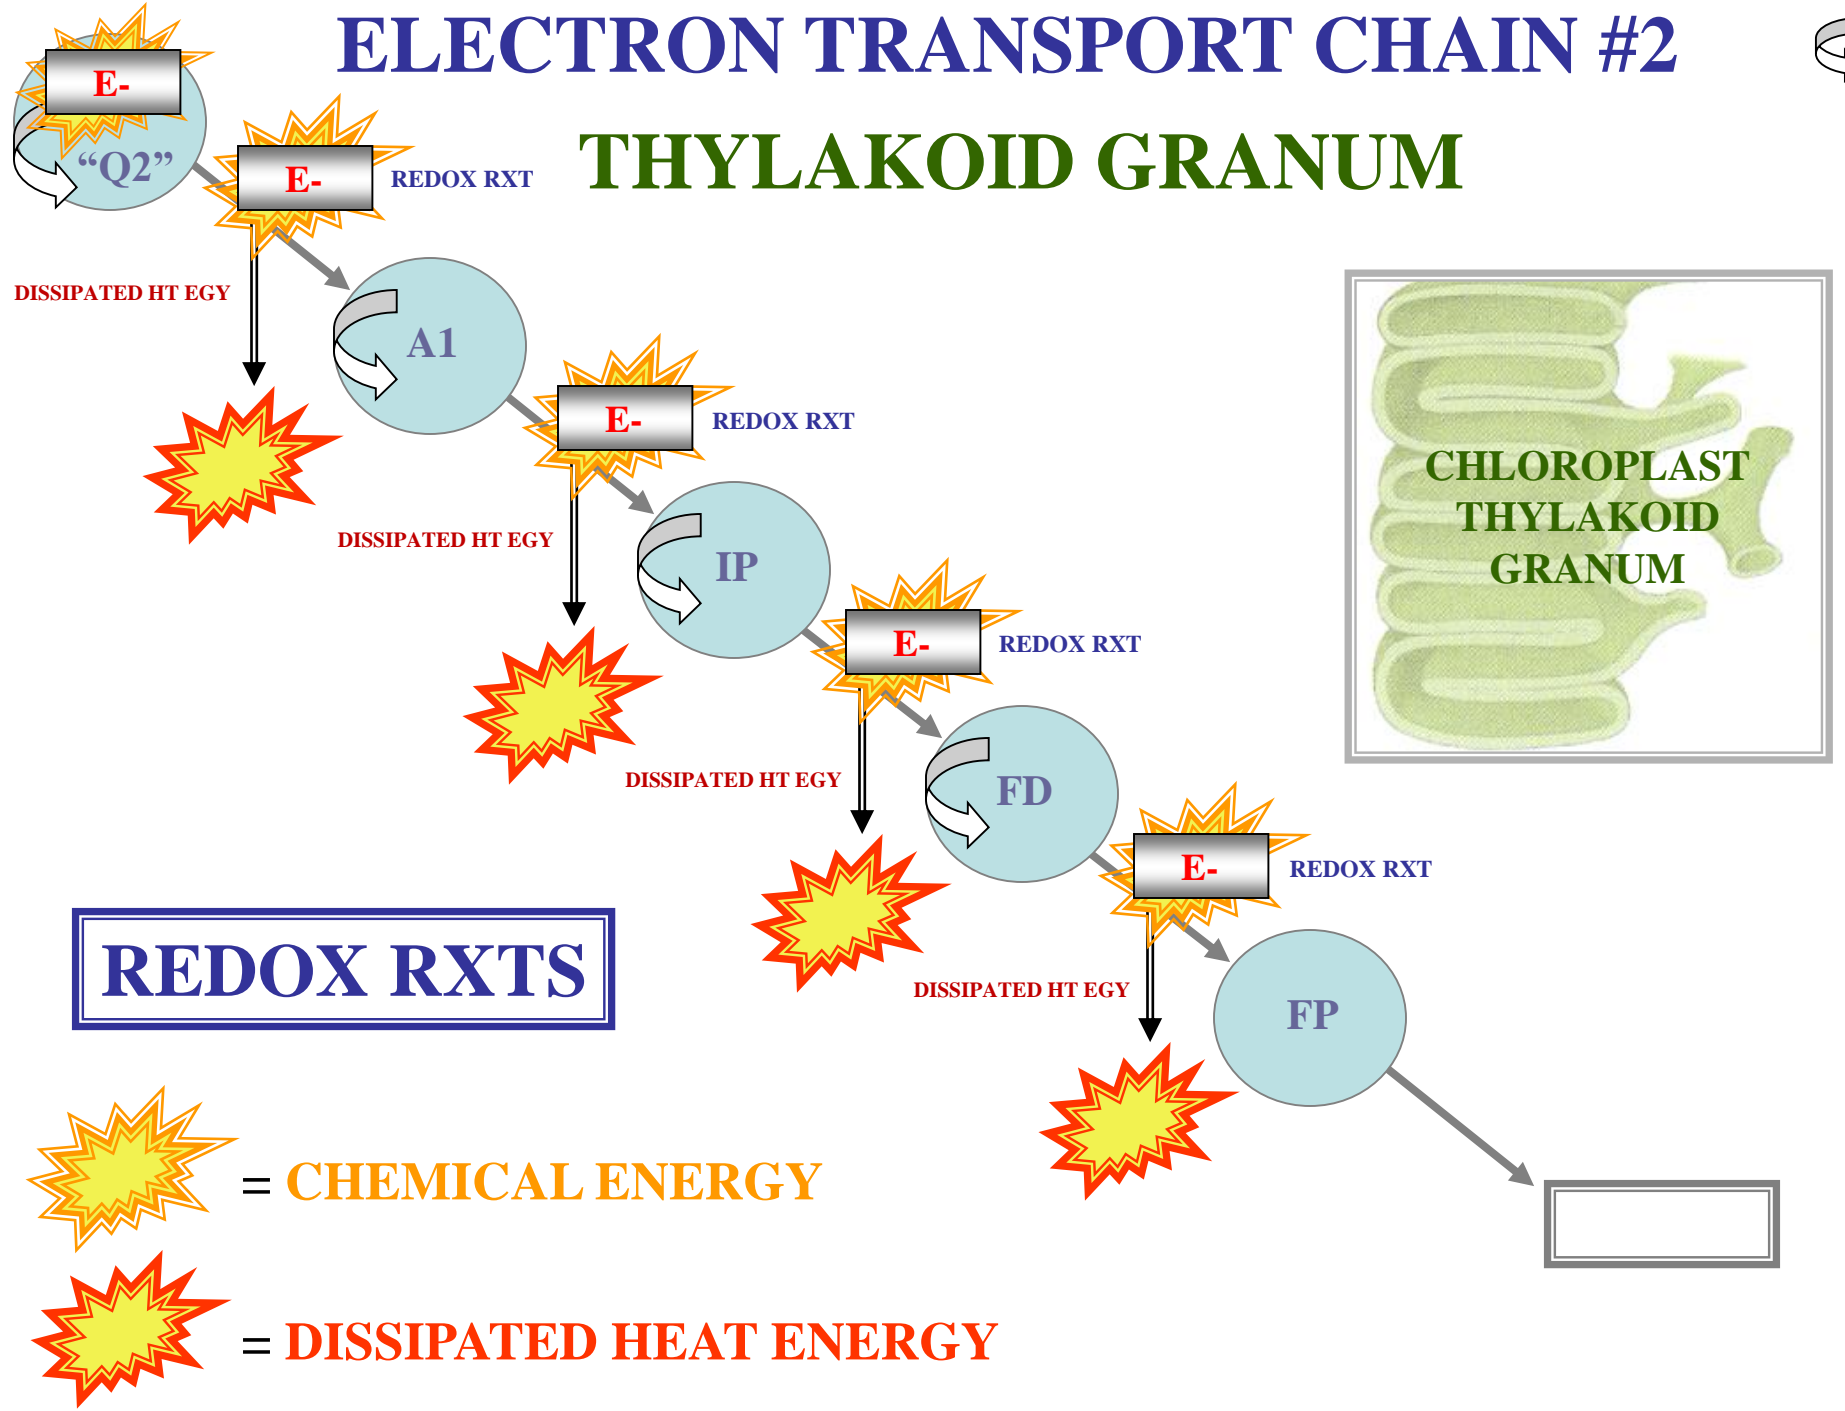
ELECTRON TRANSPORT CHAIN #2

THYLAKOID GRANUM

E-

"Q2"

E-

REDOX RXT

DISSIPATED HT EGY

A1

E-

REDOX RXT

DISSIPATED HT EGY

IP

E-

REDOX RXT

DISSIPATED HT EGY

FD

E-

REDOX RXT

DISSIPATED HT EGY

FP

CHLOROPLAST THYLAKOID GRANUM

REDOX RXTS

= CHEMICAL ENERGY

= DISSIPATED HEAT ENERGY